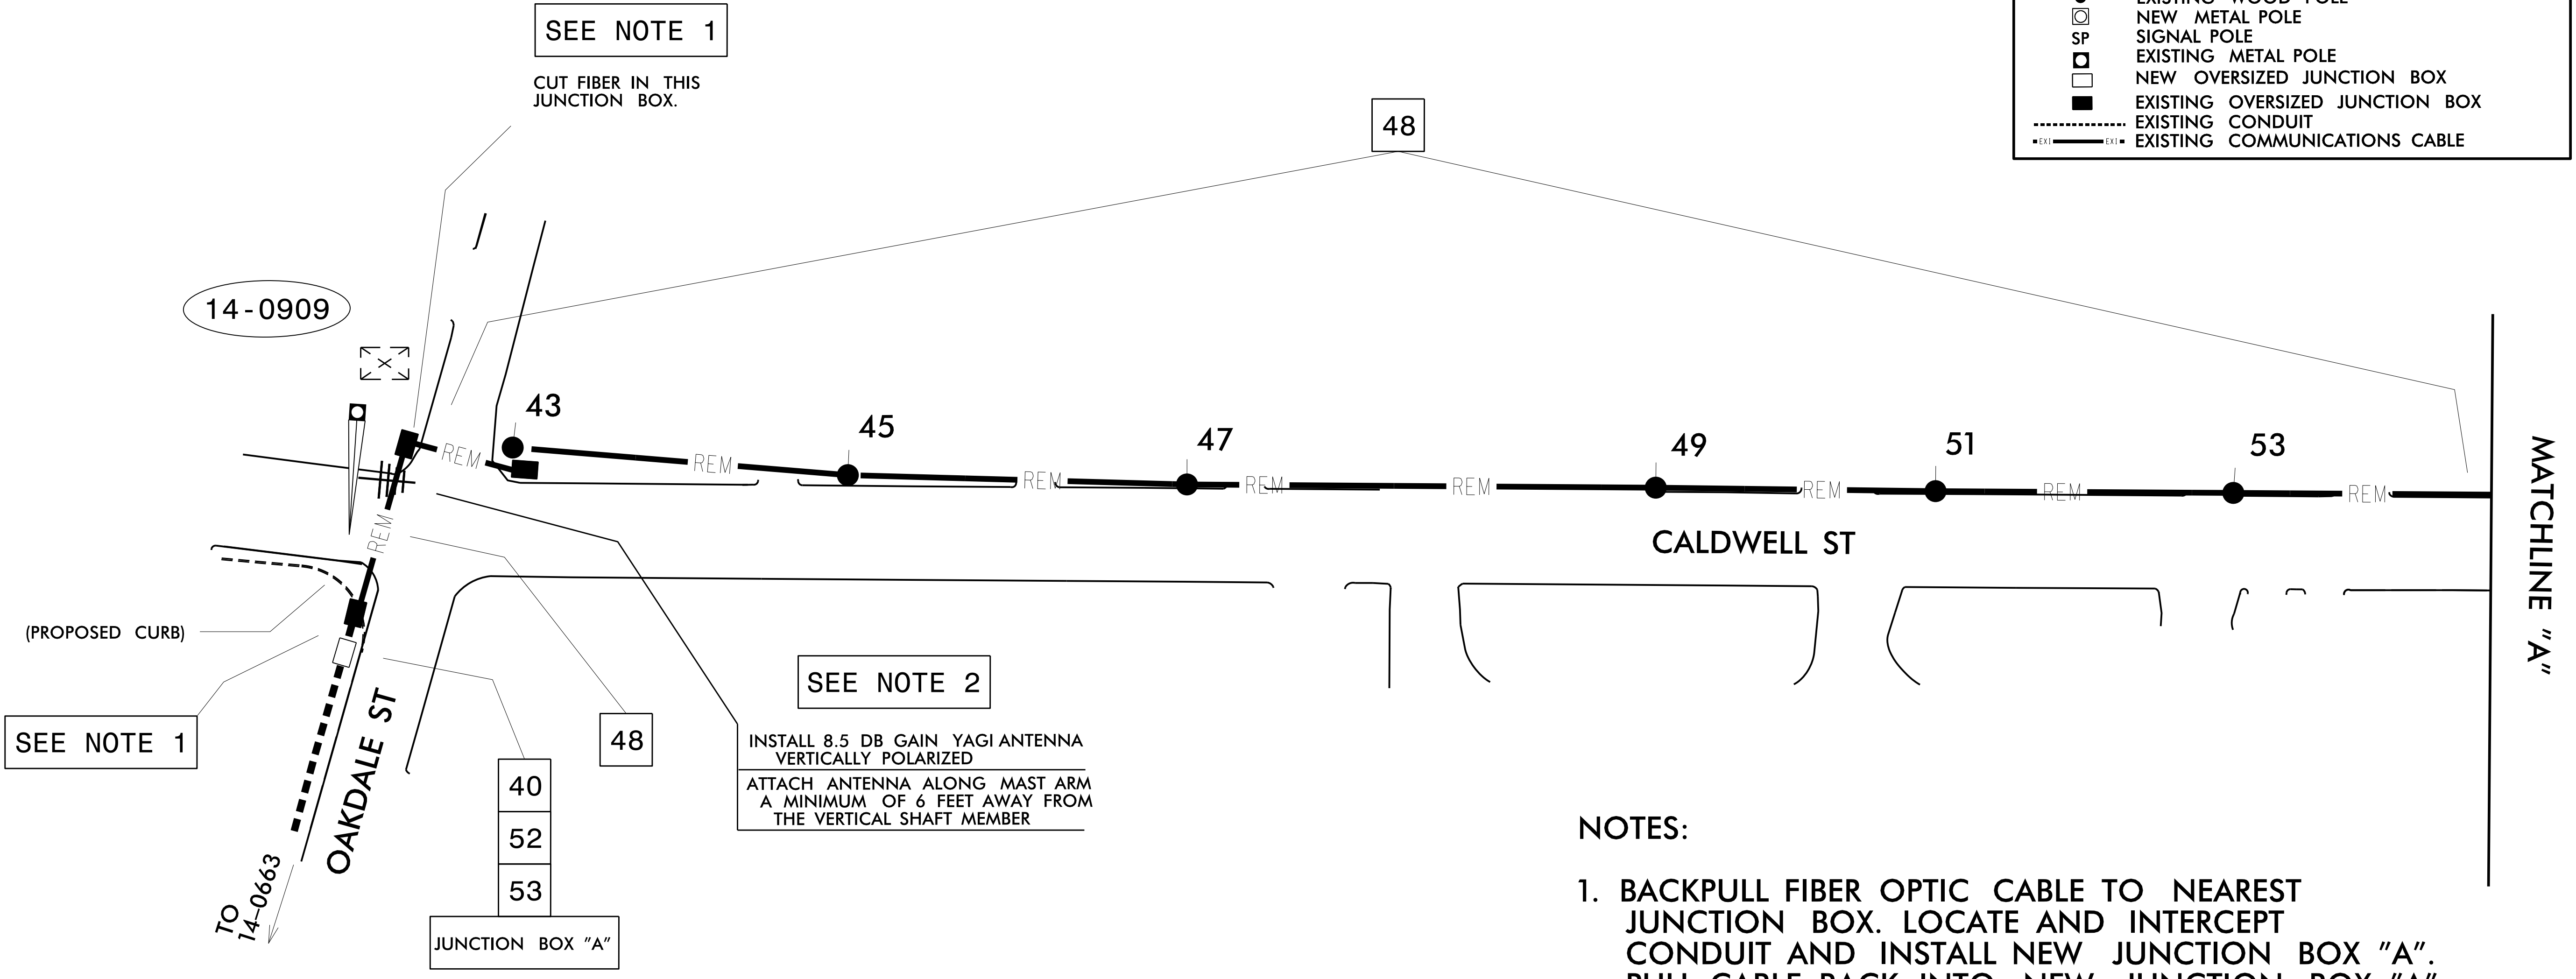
SEE NOTE 1

CUT FIBER IN THIS JUNCTION BOX.

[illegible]
NEW METAL POLE
SP SIGNAL POLE
EXISTING METAL POLE
NEW OVERSIZED JUNCTION BOX
EXISTING OVERSIZED JUNCTION BOX
EXISTING CONDUIT
EXI EXI EXISTING COMMUNICATIONS CABLE

48

14-0909

43

45

47

49

51

53

REM

REM

REM

REM

REM

REM

REM

REM

MATCHLINE "A"

CALDWELL ST

(PROPOSED CURB)

SEE NOTE 1

OAKDALE ST

TO 14-0663

40
52
53

JUNCTION BOX "A"

48

SEE NOTE 2

INSTALL 8.5 DB GAIN YAGI ANTENNA VERTICALLY POLARIZED

ATTACH ANTENNA ALONG MAST ARM A MINIMUM OF 6 FEET AWAY FROM THE VERTICAL SHAFT MEMBER

NOTES:

1. BACKPULL FIBER OPTIC CABLE TO NEAREST JUNCTION BOX. LOCATE AND INTERCEPT CONDUIT AND INSTALL NEW JUNCTION BOX "A". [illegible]